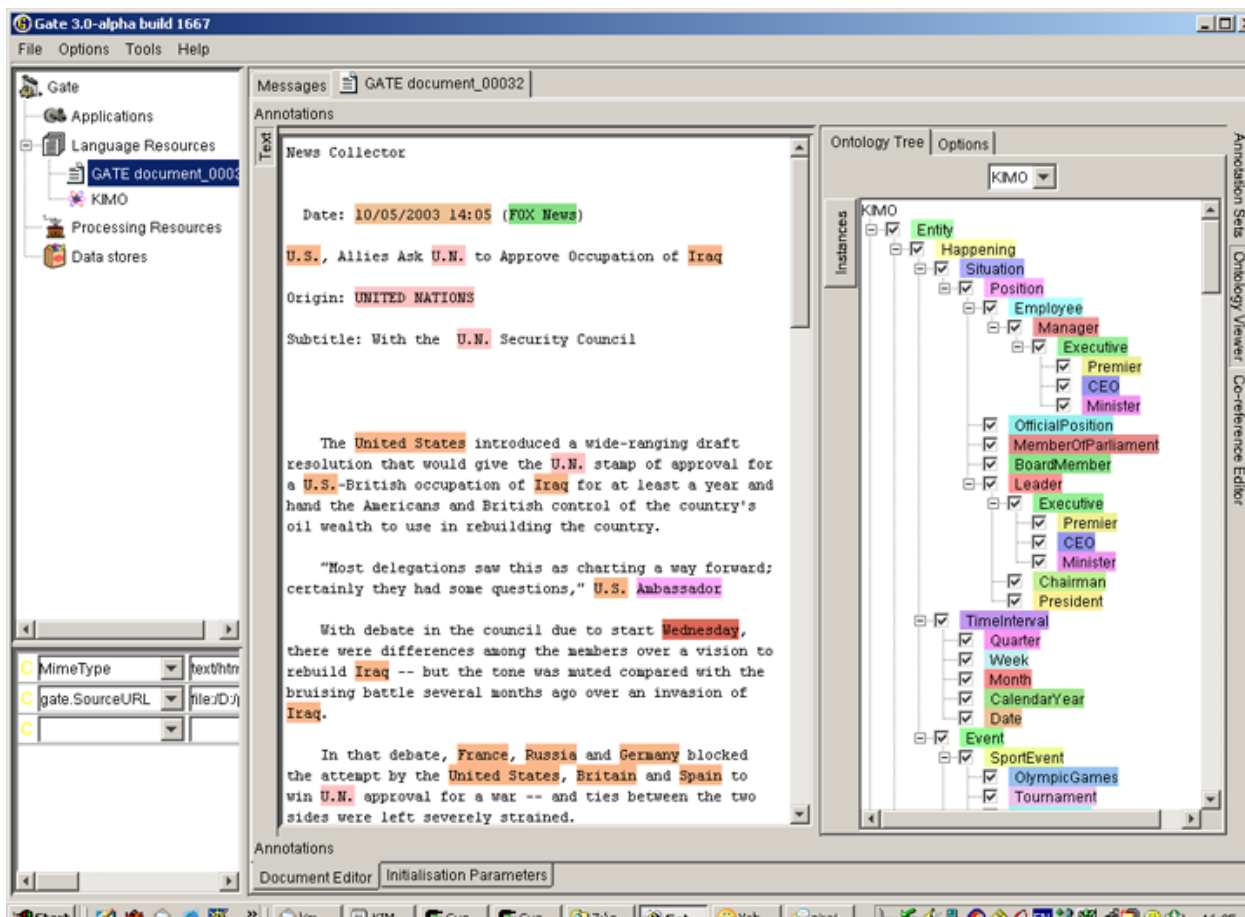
Gate 3.0-alpha build 1667

File Options Tools Help

Gate
Applications
Language Resources
GATE document_0003
KIMO
Processing Resources
Data stores

MimeType | text/htm
gate.SourceURL | file:/D:/

Messages
GATE document_00032

Annotations

Text

News Collector

Date: 10/05/2003 14:05 (FOX News)

U.S., Allies Ask U.N. to Approve Occupation of Iraq

Origin: UNITED NATIONS

Subtitle: With the U.N. Security Council

The United States introduced a wide-ranging draft resolution that would give the U.N. stamp of approval for a U.S.-British occupation of Iraq for at least a year and hand the Americans and British control of the country's oil wealth to use in rebuilding the country.

"Most delegations saw this as charting a way forward; certainly they had some questions," U.S. Ambassador

With debate in the council due to start Wednesday, there were differences among the members over a vision to rebuild Iraq -- but the tone was muted compared with the bruising battle several months ago over an invasion of Iraq.

In that debate, France, Russia and Germany blocked the attempt by the United States, Britain and Spain to win U.N. approval for a war -- and ties between the two sides were left severely strained.

Ontology Tree
Options

KIMO

Instances

KIMO
Entity
Happening
Situation
Position
Employee
Manager
Executive
Premier
CEO
Minister
OfficialPosition
MemberOfParliament
BoardMember
Leader
Executive
Premier
CEO
Minister
Chairman
President
TimeInterval
Quarter
Week
Month
CalendarYear
Date
Event
SportEvent
OlympicGames
Tournament

Annotation Sets
Ontology Viewer
Co-reference Editor

Annotations

Document Editor
Initialisation Parameters

Start